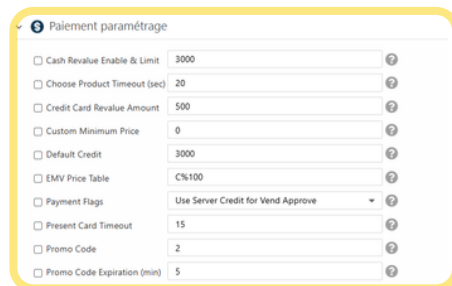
Paiement paramétrage

| | | |
|---|---|---|
| ☐ Cash Revalue Enable & Limit | 3000 | ? |
| ☐ Choose Product Timeout (sec) | 20 | ? |
| ☐ Credit Card Revalue Amount | 500 | ? |
| ☐ Custom Minimum Price | 0 | ? |
| ☐ Default Credit | 3000 | ? |
| ☐ EMV Price Table | C%100 | ? |
| ☐ Payment Flags | Use Server Credit for Vend Approve | ? |
| ☐ Present Card Timeout | 15 | ? |
| ☐ Promo Code | 2 | ? |
| ☐ Promo Code Expiration (min) | 5 | ? |